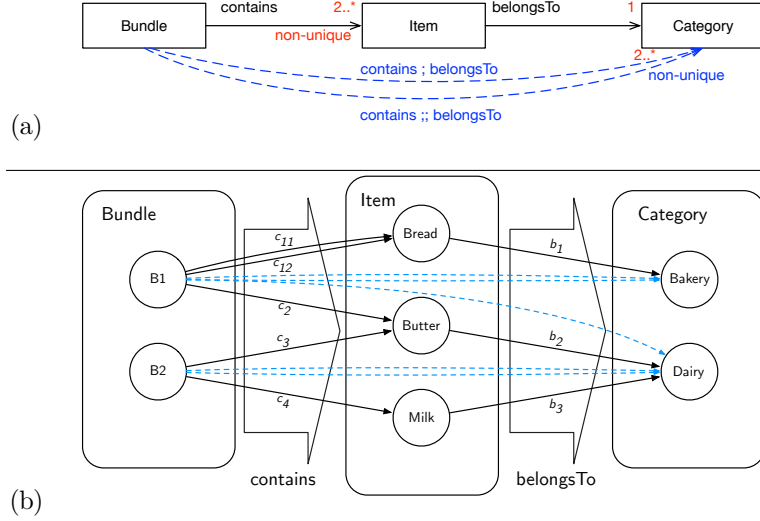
Bundle
contains
2..*
non-unique
Item
belongsTo
1
Category
contains ; belongsTo
2..*
non-unique
contains ;; belongsTo

(a)

Bundle
B1
B2
$c_{11}$
$c_{12}$
$c_2$
$c_3$
$c_4$
Item
Bread
Butter
Milk
contains
$b_1$
$b_2$
$b_3$
belongsTo
Category
Bakery
Dairy

(b)